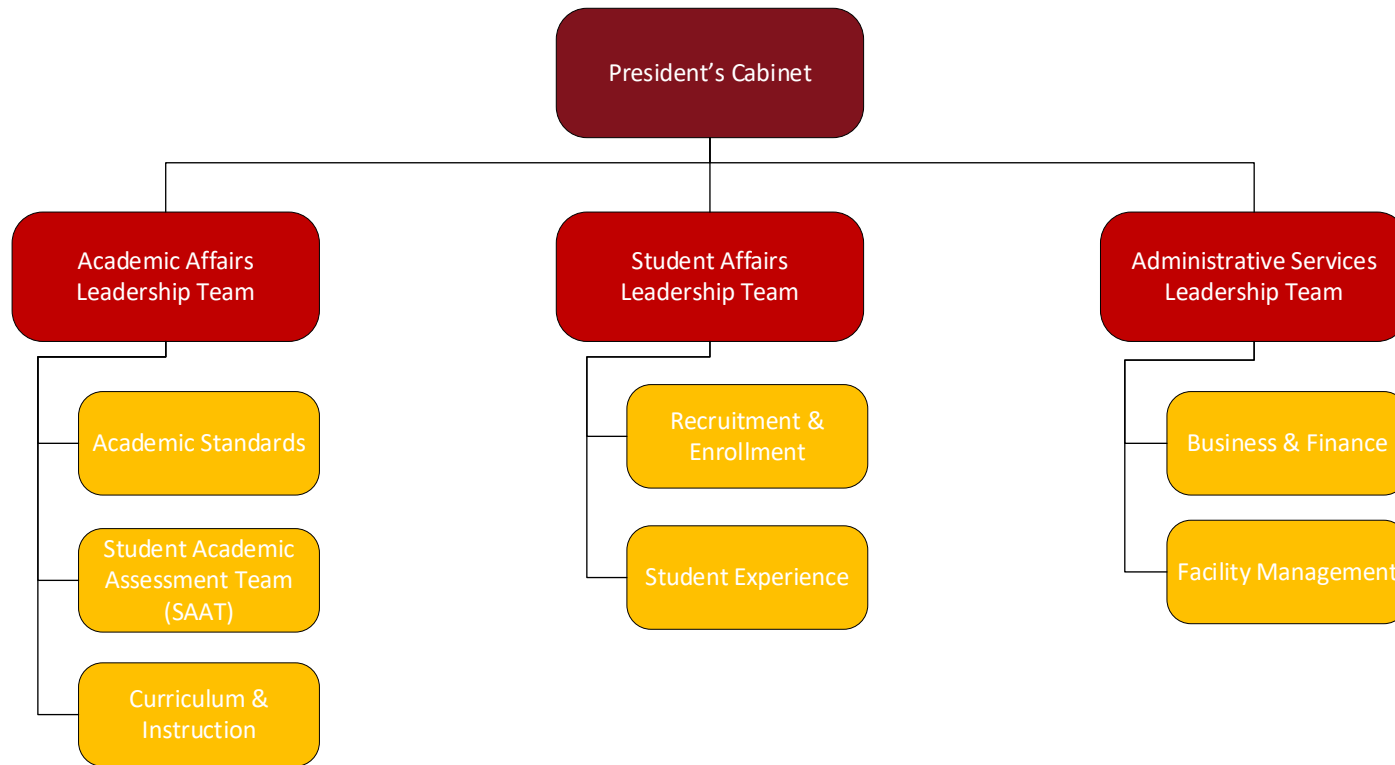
President's Cabinet

Academic Affairs Leadership Team

Academic Standards

Student Academic Assessment Team (SAAT)

Curriculum & Instruction

Student Affairs Leadership Team

Recruitment & Enrollment

Student Experience

Administrative Services Leadership Team

Business & Finance

Facility Management